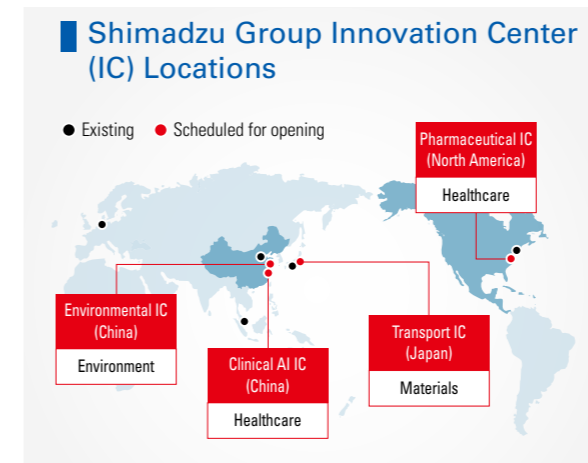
Shimadzu Group Innovation Center (IC) Locations

Existing Scheduled for opening

Pharmaceutical IC (North America)

Healthcare

Environmental IC (China)

Environment

Clinical AI IC (China)

Healthcare

Transport IC (Japan)

Materials